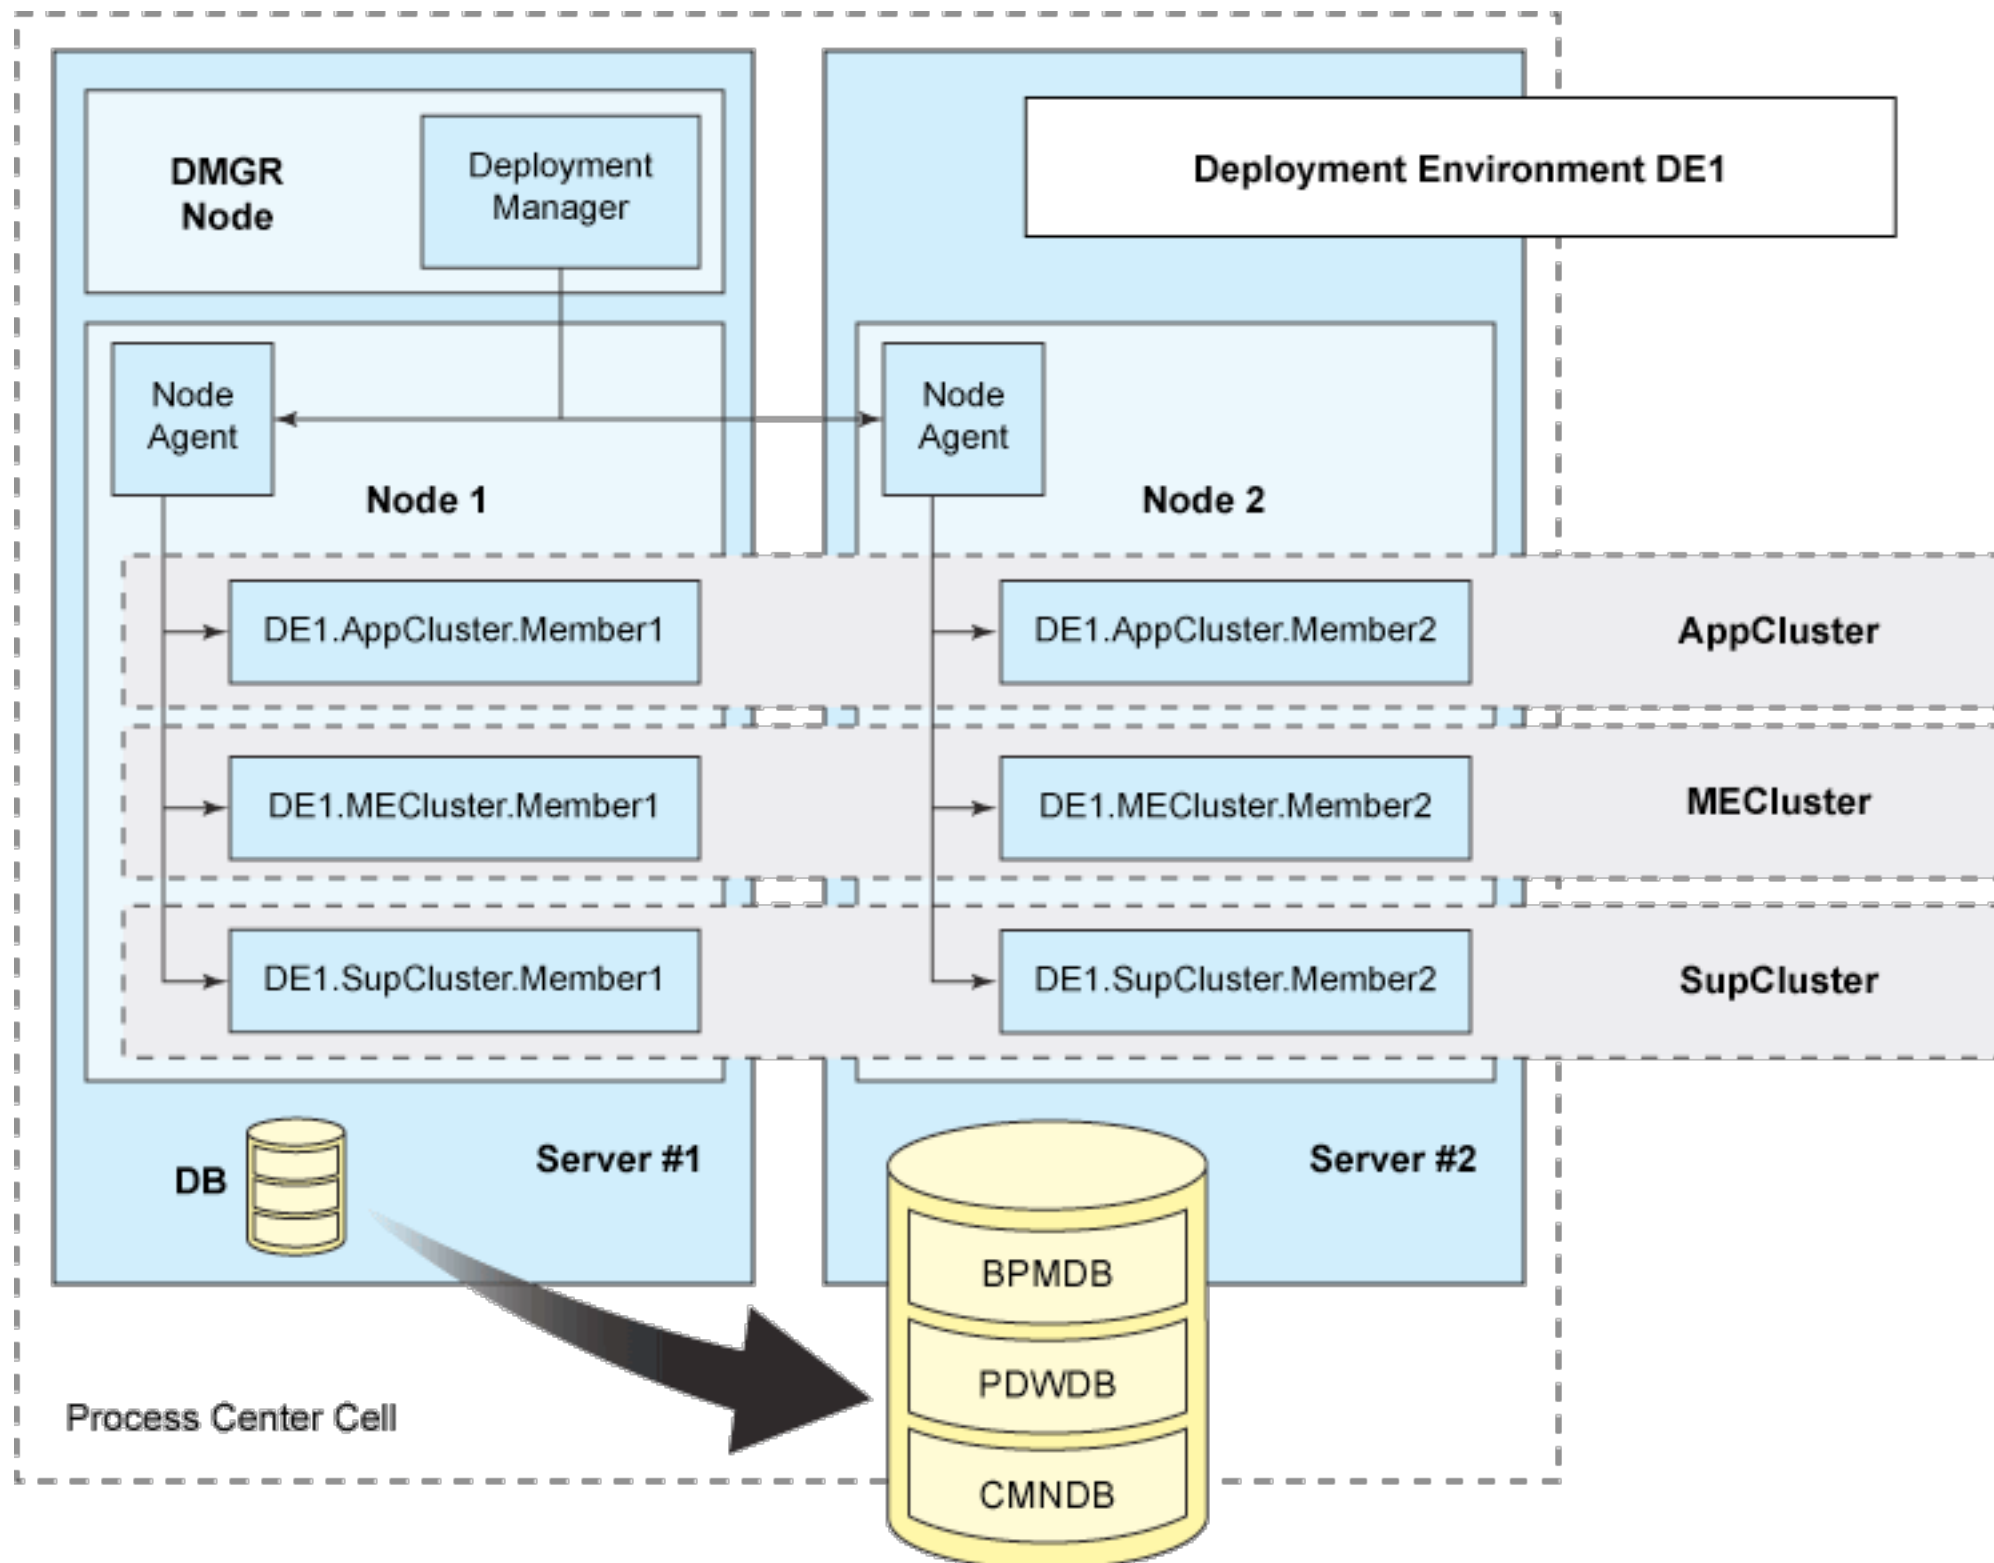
DMGR Node

Deployment Manager

Deployment Environment DE1

Node Agent

Node 1

Node Agent

Node 2

DE1.AppCluster.Member1

DE1.AppCluster.Member2

AppCluster

DE1.MECluster.Member1

DE1.MECluster.Member2

MECluster

DE1.SupCluster.Member1

DE1.SupCluster.Member2

SupCluster

DB

Server #1

Server #2

BPMDB

PDWDB

CMNDB

Process Center Cell